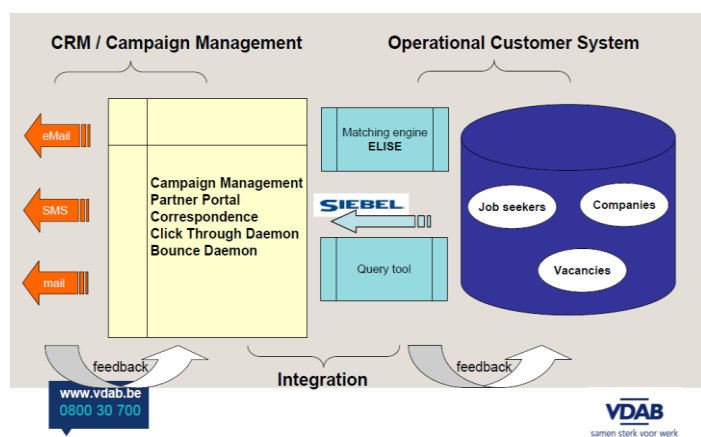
CRM / Campaign Management

Operational Customer System

eMail

SMS

mail

Campaign Management
Partner Portal
Correspondence
Click Through Daemon
Bounce Daemon

Matching engine
ELISE

SIEBEL

Query tool

Job seekers

Companies

Vacancies

feedback

Integration

feedback

www.vdab.be
0800 30 700

VDAB
samen sterk voor werk